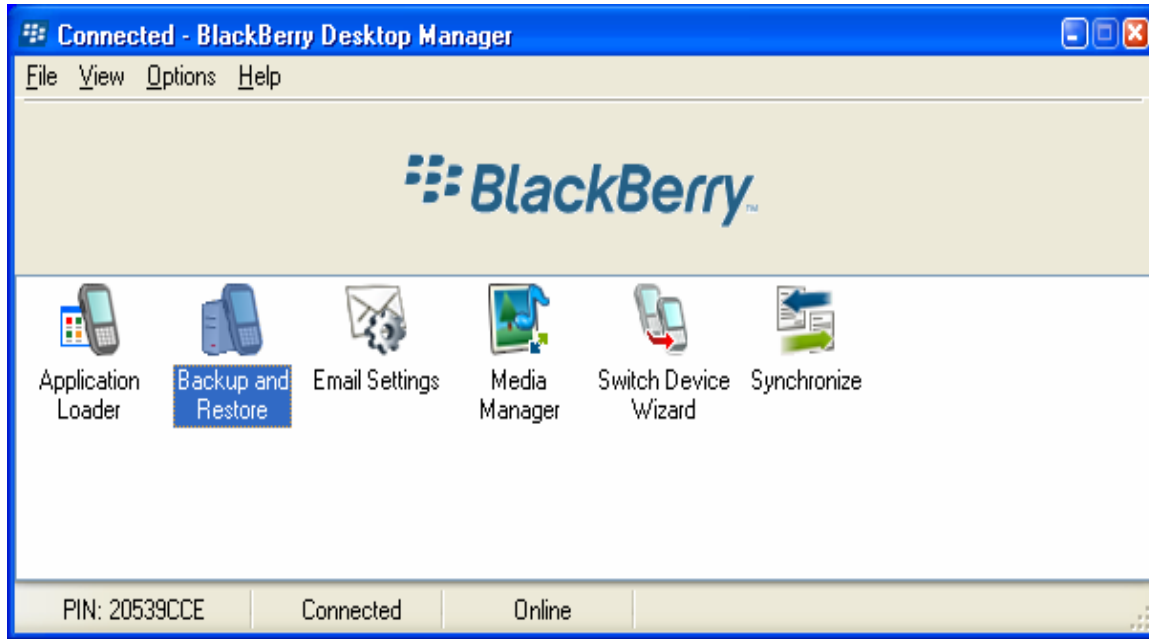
Connected - BlackBerry Desktop Manager

File View Options Help

BlackBerry

Application Loader

Backup and Restore

Email Settings

Media Manager

Switch Device Wizard

Synchronize

PIN: 20539CCE Connected Online